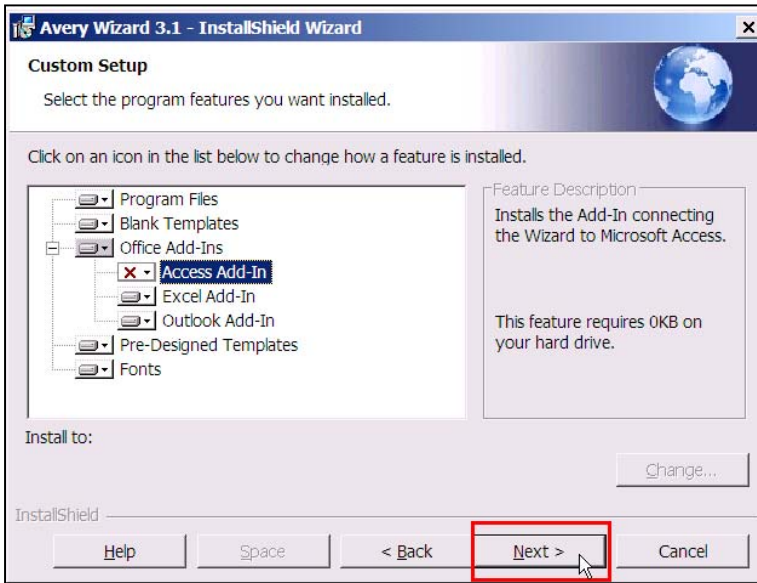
Avery Wizard 3.1 - InstallShield Wizard

Custom Setup

Select the program features you want installed.

Click on an icon in the list below to change how a feature is installed.

Program Files
Blank Templates
Office Add-Ins
Access Add-In
Excel Add-In
Outlook Add-In
Pre-Designed Templates
Fonts

Feature Description

Installs the Add-In connecting the Wizard to Microsoft Access.

This feature requires 0KB on your hard drive.

Install to:

Change...

InstallShield

Help

Space

< Back

Next >

Cancel